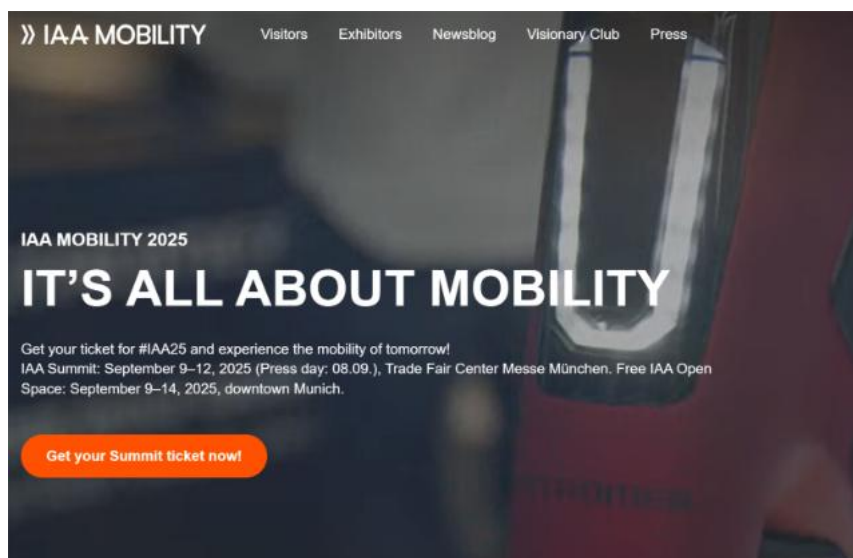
» IAA MOBILITY

Visitors Exhibitors Newsblog Visionary Club Press

IAA MOBILITY 2025

IT'S ALL ABOUT MOBILITY

Get your ticket for #IAA25 and experience the mobility of tomorrow!
IAA Summit: September 9–12, 2025 (Press day: 08.09.), Trade Fair Center Messe München. Free IAA Open Space: September 9–14, 2025, downtown Munich.

Get your Summit ticket now!